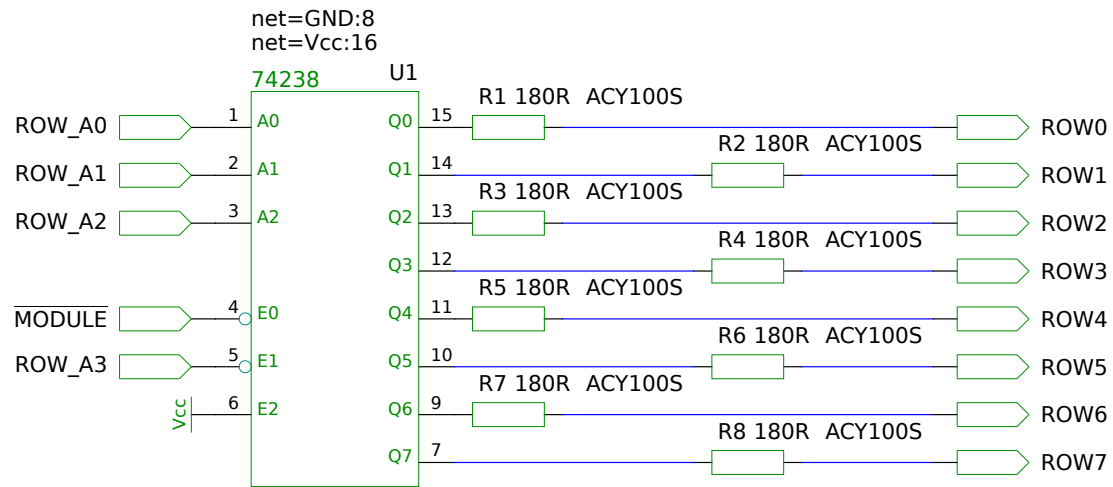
net=GND:8
net=Vcc:16

74238

U1

ROW_A0
1
A0

ROW_A1
2
A1

ROW_A2
3
A2

$\overline{\text{MODULE}}$
4
E0

ROW_A3
5
E1

Vcc
6
E2

Q0
15
R1 180R ACY100S
ROW0

Q1
14
R2 180R ACY100S
ROW1

Q2
13
R3 180R ACY100S
ROW2

Q3
12
R4 180R ACY100S
ROW3

Q4
11
R5 180R ACY100S
ROW4

Q5
10
R6 180R ACY100S
ROW5

Q6
9
R7 180R ACY100S
ROW6

Q7
7
R8 180R ACY100S
ROW7